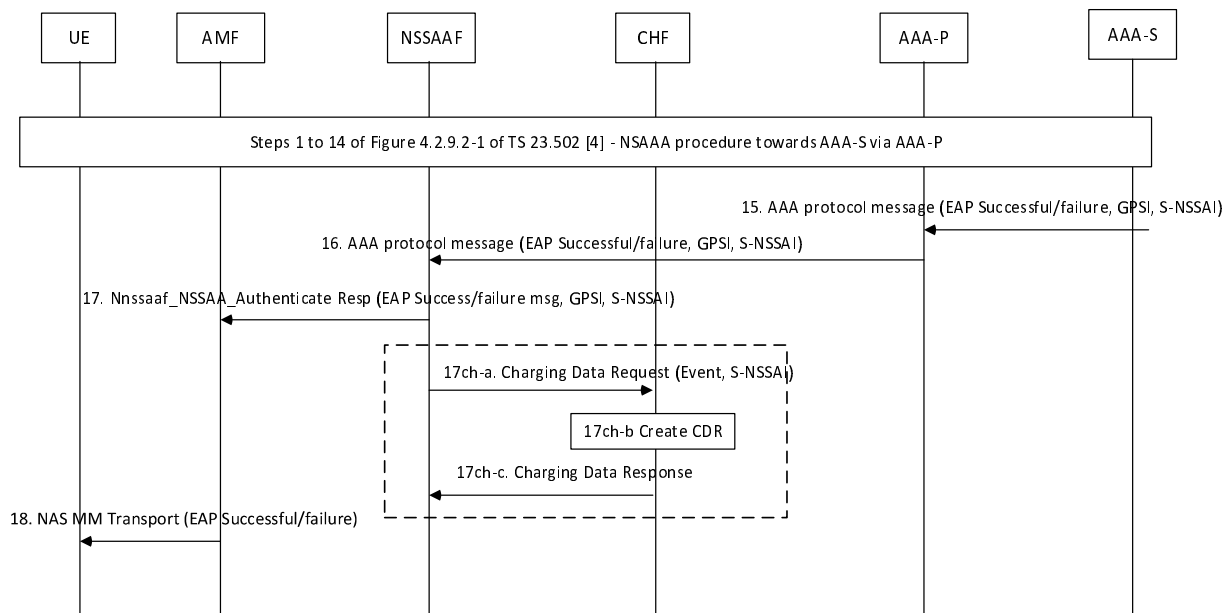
UE

AMF

NSSAAF

CHF

AAA-P

AAA-S

Steps 1 to 14 of Figure 4.2.9.2-1 of TS 23.502 [4] - NSAAA procedure towards AAA-S via AAA-P

15. AAA protocol message (EAP Successful/failure, GPSI, S-NSSAI)

16. AAA protocol message (EAP Successful/failure, GPSI, S-NSSAI)

17. Nnssaaf_NSSAA_Authenticate Resp (EAP Success/failure msg, GPSI, S-NSSAI)

17ch-a. Charging Data Request (Event, S-NSSAI)

17ch-b Create CDR

17ch-c. Charging Data Response

18. NAS MM Transport (EAP Successful/failure)